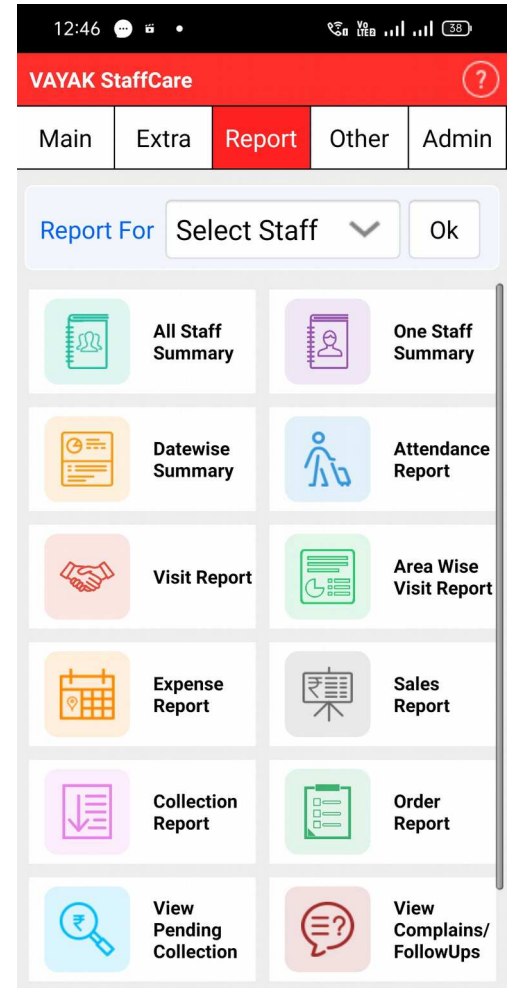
12:46

Vo LTE 38

VAYAK StaffCare

?

Main

Extra

Report

Other

Admin

Report For

Select Staff

Ok

All Staff Summary

One Staff Summary

Datewise Summary

Attendance Report

Visit Report

Area Wise Visit Report

Expense Report

Sales Report

Collection Report

Order Report

View Pending Collection

View Complains/ FollowUps